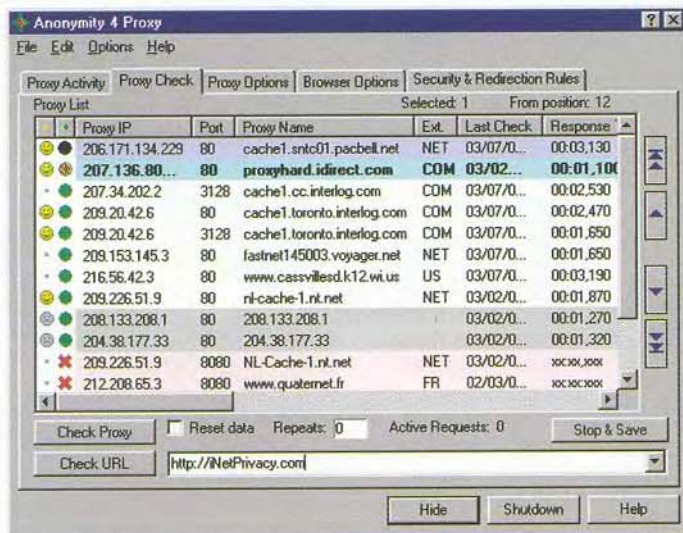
Anonymity 4 Proxy

File Edit Options Help

Proxy Activity | Proxy Check | Proxy Options | Browser Options | Security & Redirection Rules

Proxy List

Selected: 1 From position: 12

| Proxy IP | Port | Proxy Name | Ext. | Last Check | Response |
|---|---|---|---|---|---|
| 206.171.134.229 | 80 | cache1.sntc01.pacbell.net | NET | 03/07/0... | 00:03,130 |
| 207.136.80... | 80 | proxyhard.idirect.com | COM | 03/02... | 00:01,10( |
| 207.34.202.2 | 3128 | cache1.cc.interlog.com | COM | 03/07/0... | 00:02,530 |
| 209.20.42.6 | 80 | cache1.toronto.interlog.com | COM | 03/07/0... | 00:02,470 |
| 209.20.42.6 | 3128 | cache1.toronto.interlog.com | COM | 03/07/0... | 00:01,650 |
| 209.153.145.3 | 80 | fastnet145003.voyager.net | NET | 03/07/0... | 00:01,650 |
| 216.56.42.3 | 80 | www.cassvillesd.k12.wi.us | US | 03/07/0... | 00:03,190 |
| 209.226.51.9 | 80 | nl-cache-1.nt.net | NET | 03/02/0... | 00:01,870 |
| 208.133.208.1 | 80 | 208.133.208.1 | | 03/02/0... | 00:01,270 |
| 204.38.177.33 | 80 | 204.38.177.33 | | 03/02/0... | 00:01,320 |
| 209.226.51.9 | 8080 | NL-Cache-1.nt.net | NET | 03/02/0... | xx:xx,xxx |
| 212.208.65.3 | 8080 | www.quaternet.fr | FR | 02/03/0... | xx:xx,xxx |

Check Proxy | Reset data | Repeats: 0 | Active Requests: 0 | Stop & Save

Check URL | http://iNetPrivacy.com

Hide | Shutdown | Help